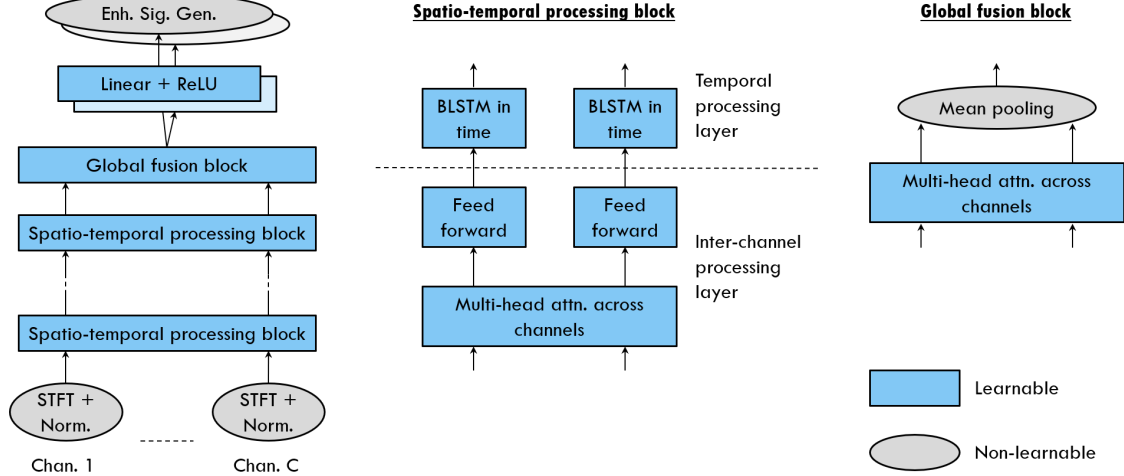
Enh. Sig. Gen.

Linear + ReLU

Global fusion block

Spatio-temporal processing block

Spatio-temporal processing block

STFT + Norm.

STFT + Norm.

Chan. 1

Chan. C

Spatio-temporal processing block

BLSTM in time

BLSTM in time

Temporal processing layer

Feed forward

Feed forward

Inter-channel processing layer

Multi-head attn. across channels

Global fusion block

Mean pooling

Multi-head attn. across channels

Learnable

Non-learnable